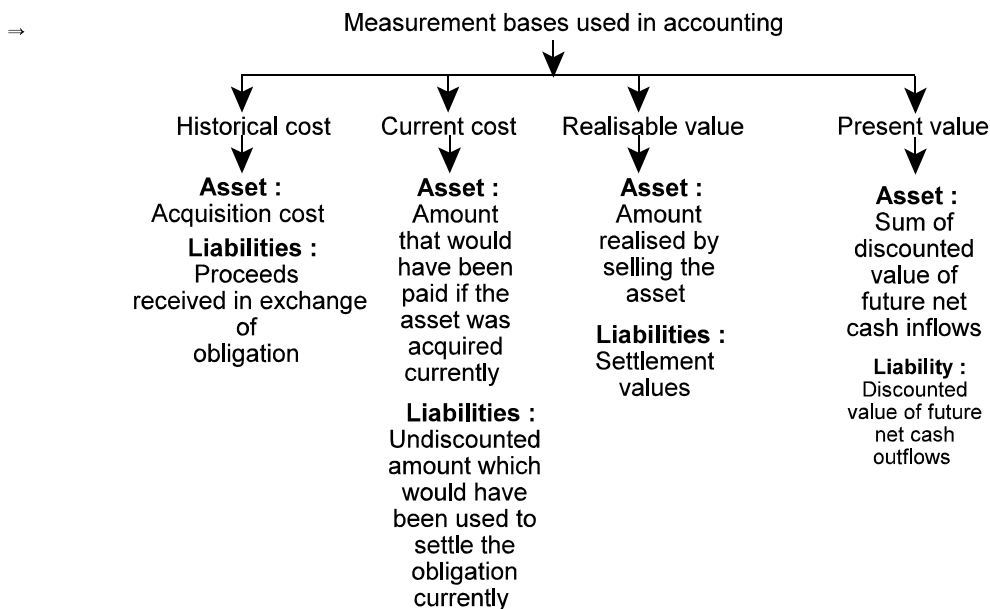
⇒

Measurement bases used in accounting

Historical cost

**Asset :**
Acquisition cost

**Liabilities :**
Proceeds received in exchange of obligation

Current cost

**Asset :**
Amount that would have been paid if the asset was acquired currently

**Liabilities :**
Undiscounted amount which would have been used to settle the obligation currently

Realisable value

**Asset :**
Amount realised by selling the asset

**Liabilities :**
Settlement values

Present value

**Asset :**
Sum of discounted value of future net cash inflows

**Liability :**
Discounted value of future net cash outflows